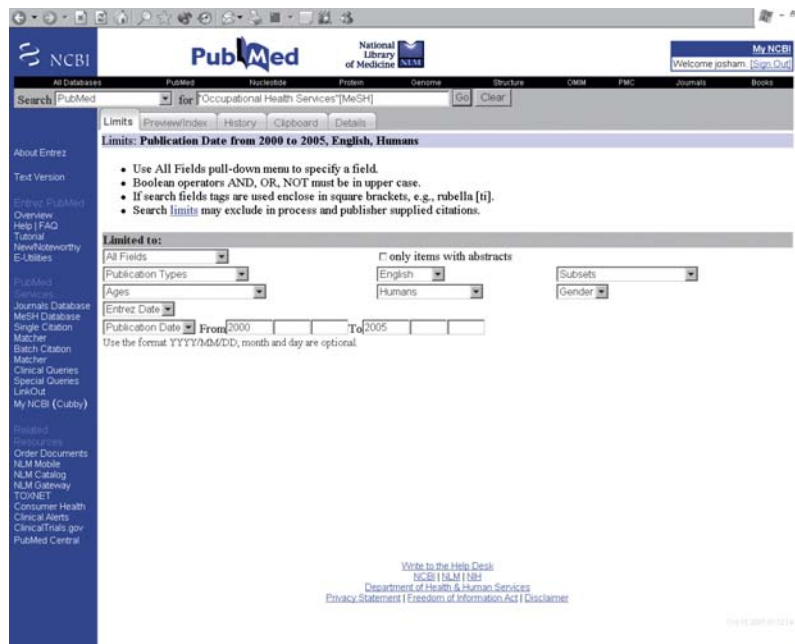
NCBI PubMed National Library of Medicine NLM

My NCBI
Welcome josham. [Sign Out]

All Databases PubMed Nucleotide Protein Genome Structure OMIM PMC Journals Books

Search PubMed for "Occupational Health Services"[MeSH] Go Clear

Limits Preview/Index History Clipboard Details

Limits: Publication Date from 2000 to 2005, English, Humans

- Use All Fields pull-down menu to specify a field.
- Boolean operators AND, OR, NOT must be in upper case.
- If search fields tags are used enclose in square brackets, e.g., rubella [ti].
- Search limits may exclude in process and publisher supplied citations.

Limited to:

All Fields
only items with abstracts
Publication Types English Subsets
Ages Humans Gender
Entrez Date
Publication Date From 2000 To 2005
Use the format YYYY/MM/DD; month and day are optional.

About Entrez

Text Version

Entrez PubMed
Overview
Help | FAQ
Tutorial
New/Noteworthy
E-Utilities

PubMed Services
Journals Database
MeSH Database
Single Citation Matcher
Batch Citation Matcher
Clinical Queries
Special Queries
LinkOut
My NCBI (Cubby)

Related Resources
Order Documents
NLM Mobile
NLM Catalog
NLM Gateway
TOXNET
Consumer Health
Clinical Alerts
ClinicalTrials.gov
PubMed Central

Write to the Help Desk
NCBI | NLM | NIH
Department of Health & Human Services
Privacy Statement | Freedom of Information Act | Disclaimer

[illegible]